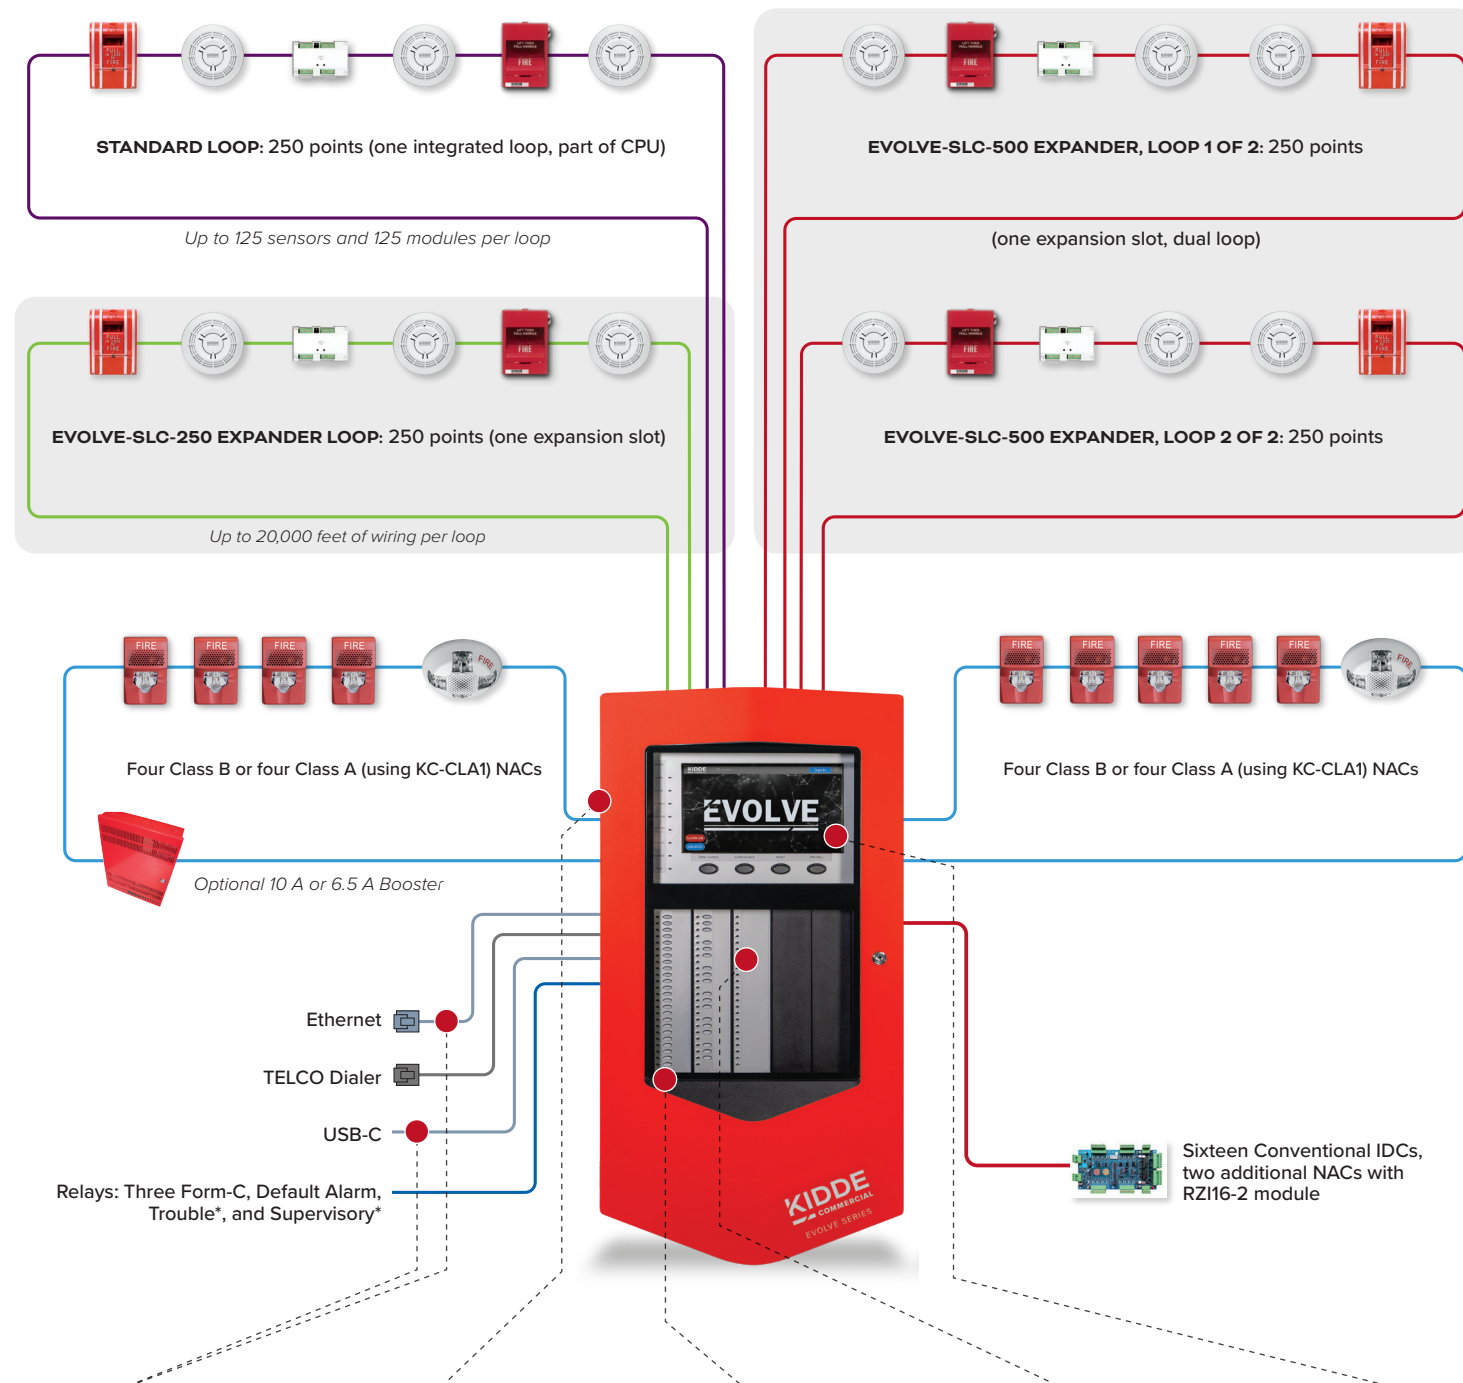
STANDARD LOOP: 250 points (one integrated loop, part of CPU)

Up to 125 sensors and 125 modules per loop

EVOLVE-SLC-500 EXPANDER, LOOP 1 OF 2: 250 points

(one expansion slot, dual loop)

EVOLVE-SLC-250 EXPANDER LOOP: 250 points (one expansion slot)

Up to 20,000 feet of wiring per loop

EVOLVE-SLC-500 EXPANDER, LOOP 2 OF 2: 250 points

FIRE FIRE FIRE FIRE FIRE

Four Class B or four Class A (using KC-CLA1) NACs

FIRE FIRE FIRE FIRE FIRE FIRE

Four Class B or four Class A (using KC-CLA1) NACs

Optional 10 A or 6.5 A Booster

EVOLVE

Ethernet

TELCO Dialer

USB-C

Relays: Three Form-C, Default Alarm, Trouble*, and Supervisory*

Sixteen Conventional IDCs, two additional NACs with RZI16-2 module

KIDDE COMMERCIAL EVOLVE SERIES